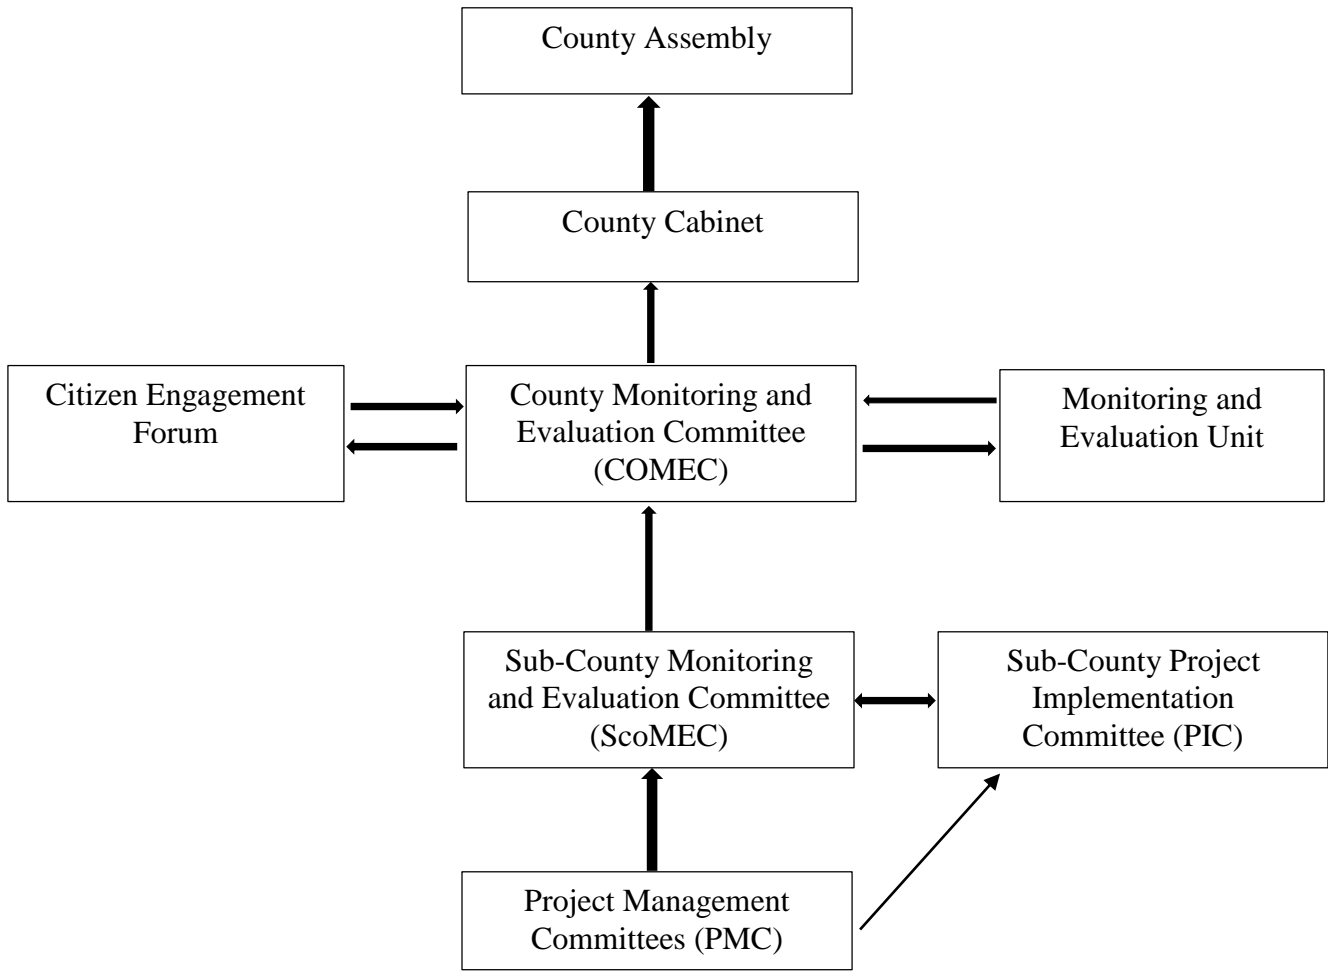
County Assembly

County Cabinet

Citizen Engagement Forum

County Monitoring and Evaluation Committee (COMEC)

Monitoring and Evaluation Unit

Sub-County Monitoring and Evaluation Committee (ScoMEC)

Sub-County Project Implementation Committee (PIC)

Project Management Committees (PMC)